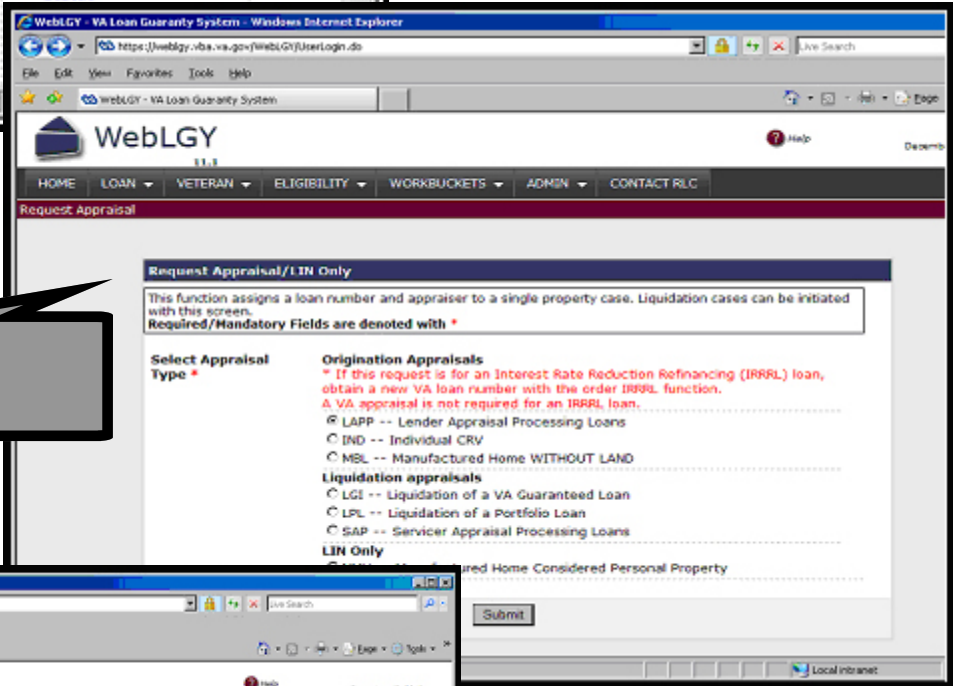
WebLGY - VA Loan Guaranty System - Windows Internet Explorer

https://weblgy.vba.va.gov/WebLGY/UserLogin.do

Live Search

File Edit View Favorites Tools Help

WebLGY - VA Loan Guaranty System

Page

WebLGY

11.1

Help

Decemb

HOME LOAN VETERAN ELIGIBILITY WORKBUCKETS ADMIN CONTACT RLC

Request Appraisal

Request Appraisal/LIN Only

This function assigns a loan number and appraiser to a single property case. Liquidation cases can be initiated with this screen.
Required/Mandatory Fields are denoted with *

Select Appraisal Type *

Origination Appraisals
* If this request is for an Interest Rate Reduction Refinancing (IRRRL) loan, obtain a new VA loan number with the order IRRRL function.
A VA appraisal is not required for an IRRRL loan.

LAPP -- Lender Appraisal Processing Loans
IND -- Individual CRV
MBL -- Manufactured Home WITHOUT LAND

Liquidation appraisals
LGI -- Liquidation of a VA Guaranteed Loan
LPL -- Liquidation of a Portfolio Loan
SAP -- Servicer Appraisal Processing Loans

LIN Only
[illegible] ured Home Considered Personal Property

Submit

Live Search

Page Tools

Help

Local intranet